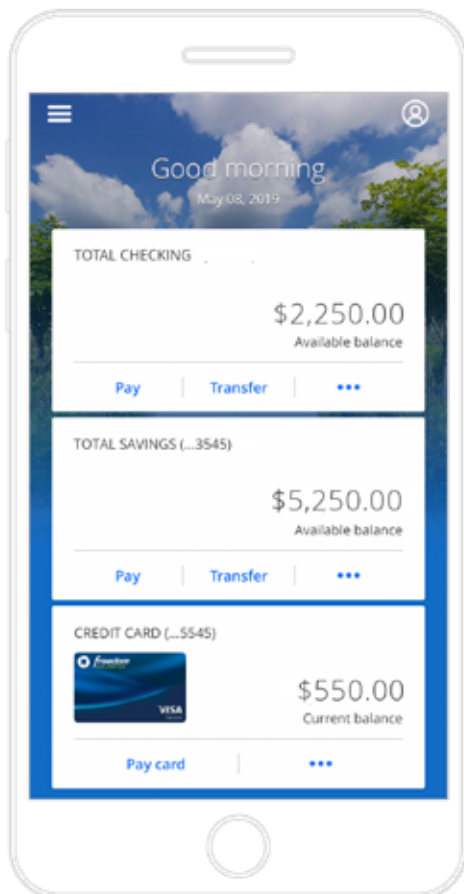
Good morning

May 08, 2019

TOTAL CHECKING

$2,250.00

Available balance

Pay | Transfer | •••

TOTAL SAVINGS (...3545)

$5,250.00

Available balance

Pay | Transfer | •••

CREDIT CARD (...5545)

freedom

VISA

$550.00

Current balance

Pay card | •••